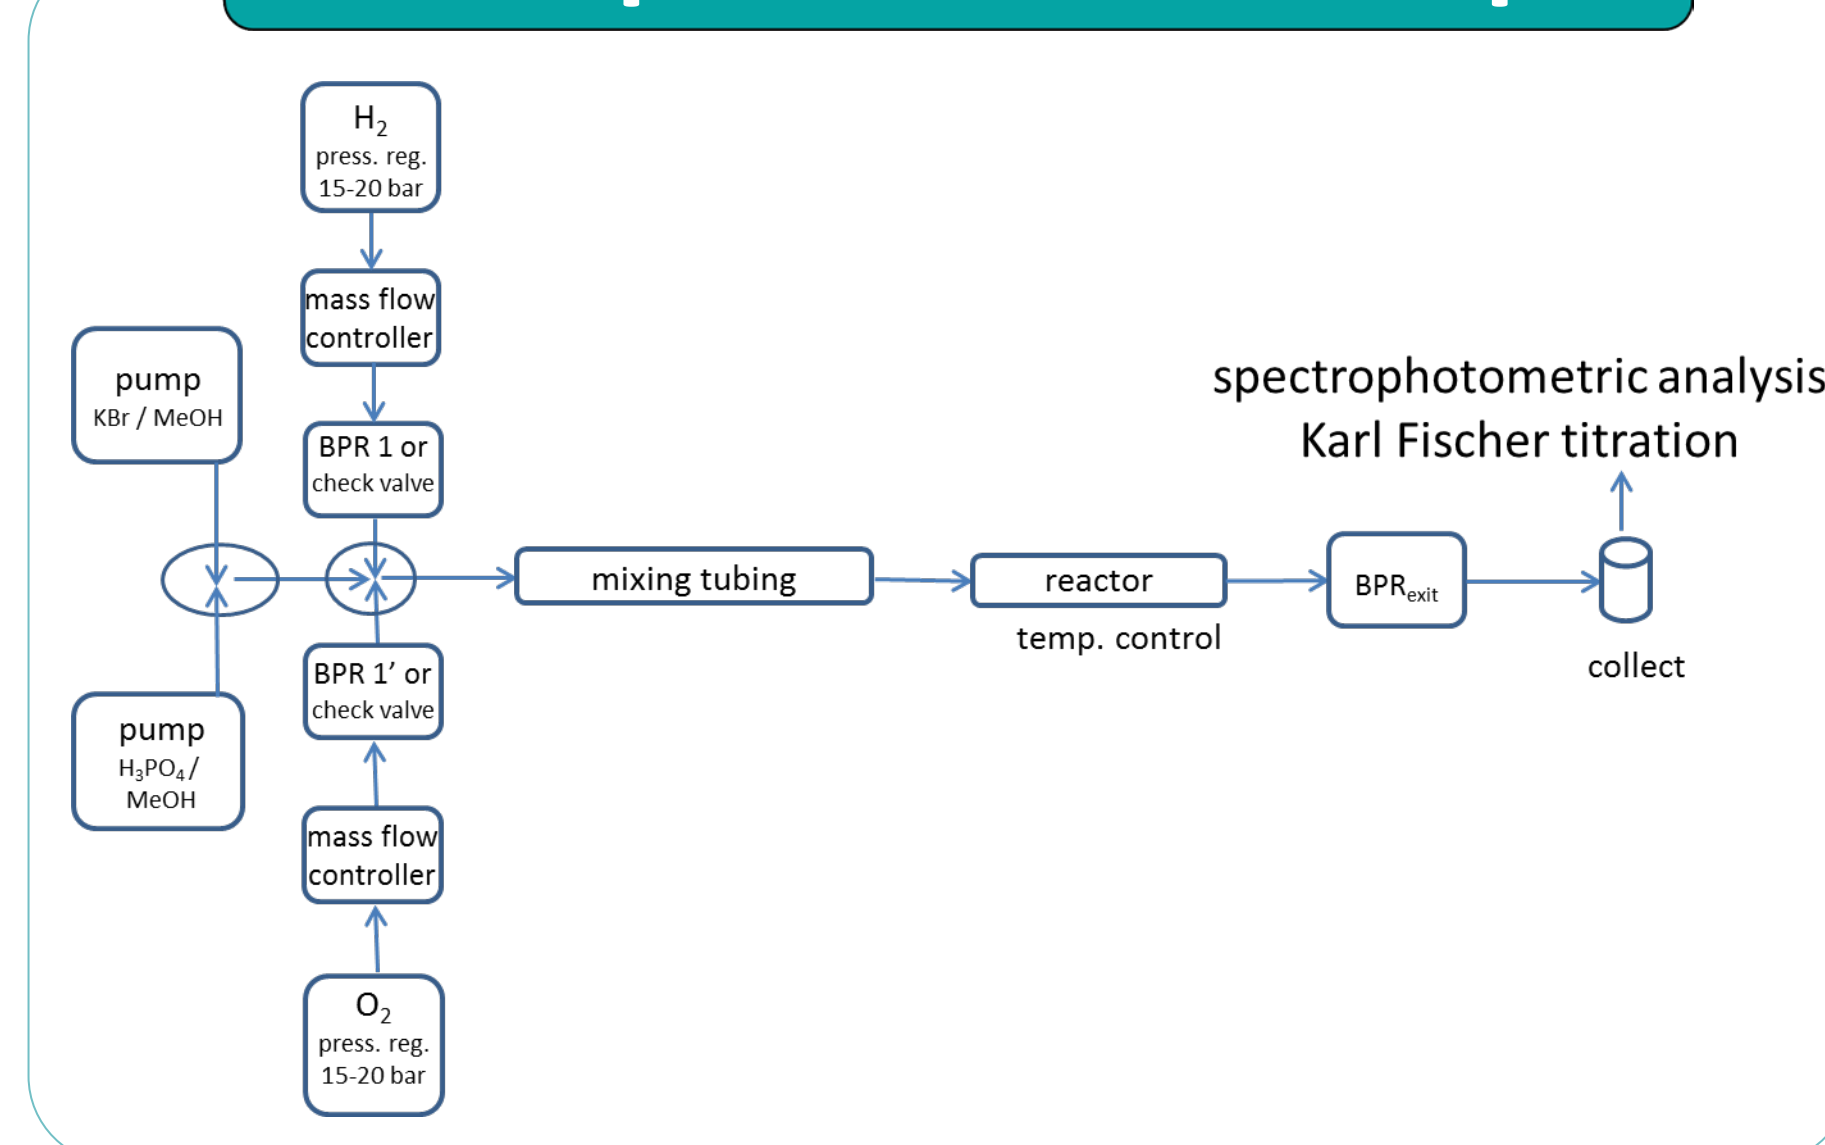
$H_2$
press. reg.
15-20 bar

mass flow controller

pump
KBr / MeOH

BPR 1 or
check valve

spectrophotometric analysis
Karl Fischer titration

mixing tubing

reactor

temp. control

$BPR_{exit}$

collect

BPR 1′ or
check valve

pump
$H_3PO_4$ /
MeOH

mass flow controller

$O_2$
press. reg.
15-20 bar